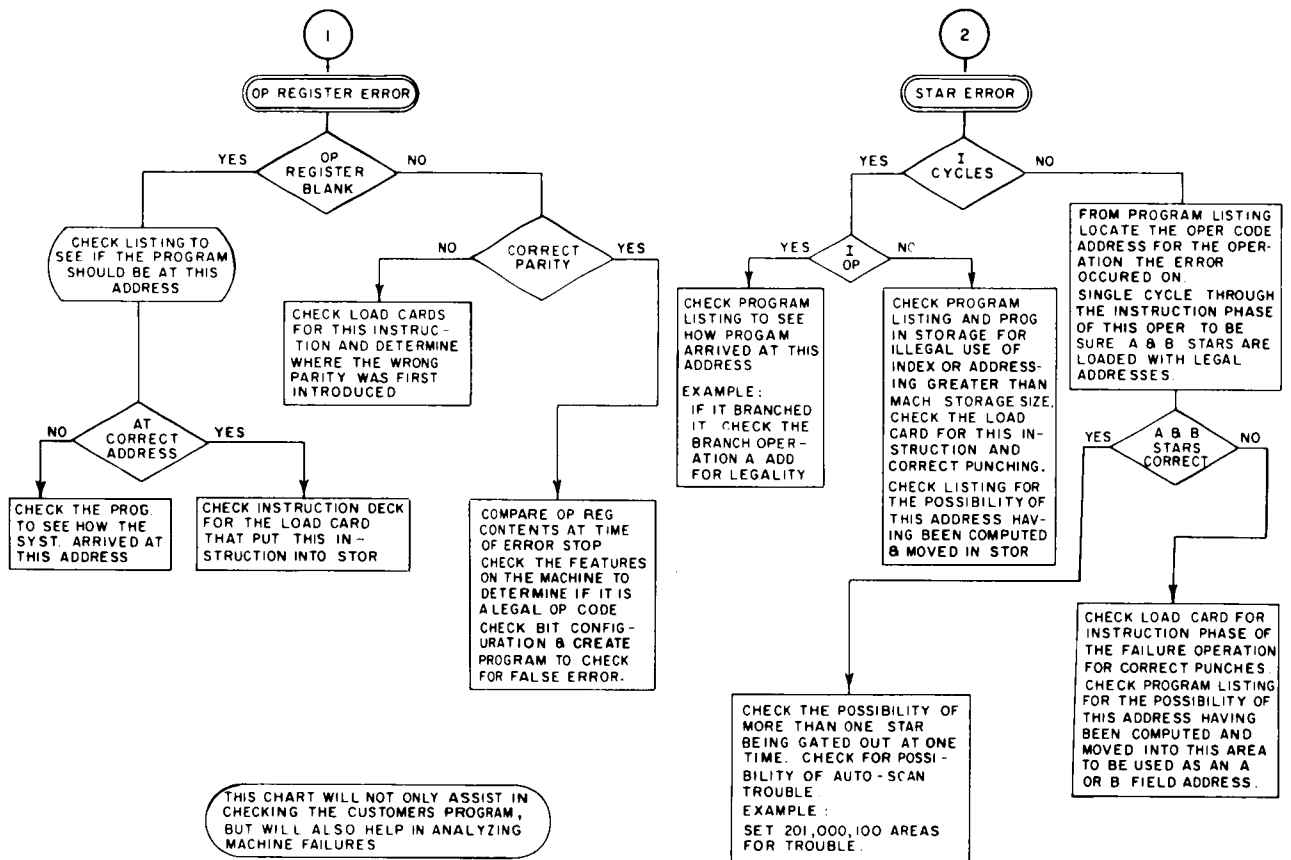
1

OP REGISTER ERROR

YES

OP REGISTER BLANK

NO

CHECK LISTING TO SEE IF THE PROGRAM SHOULD BE AT THIS ADDRESS

NO

CORRECT PARITY

YES

CHECK LOAD CARDS FOR THIS INSTRUCTION AND DETERMINE WHERE THE WRONG PARITY WAS FIRST INTRODUCED

NO

AT CORRECT ADDRESS

YES

CHECK THE PROG. TO SEE HOW THE SYST. ARRIVED AT THIS ADDRESS

CHECK INSTRUCTION DECK FOR THE LOAD CARD THAT PUT THIS INSTRUCTION INTO STOR

COMPARE OP REG CONTENTS AT TIME OF ERROR STOP
CHECK THE FEATURES ON THE MACHINE TO DETERMINE IF IT IS A LEGAL OP CODE
CHECK BIT CONFIGURATION & CREATE PROGRAM TO CHECK FOR FALSE ERROR.

THIS CHART WILL NOT ONLY ASSIST IN CHECKING THE CUSTOMERS PROGRAM, BUT WILL ALSO HELP IN ANALYZING MACHINE FAILURES

2

STAR ERROR

YES

I CYCLES

NO

YES

I OP

NO

CHECK PROGRAM LISTING TO SEE HOW PROGAM ARRIVED AT THIS ADDRESS
EXAMPLE:
IF IT BRANCHED IT CHECK THE BRANCH OPERATION A ADD FOR LEGALITY

CHECK PROGRAM LISTING AND PROG IN STORAGE FOR ILLEGAL USE OF INDEX OR ADDRESSING GREATER THAN MACH. STORAGE SIZE. CHECK THE LOAD CARD FOR THIS INSTRUCTION AND CORRECT PUNCHING.
CHECK LISTING FOR THE POSSIBILITY OF THIS ADDRESS HAVING BEEN COMPUTED & MOVED IN STOR

FROM PROGRAM LISTING LOCATE THE OPER CODE ADDRESS FOR THE OPERATION THE ERROR OCCURED ON.
SINGLE CYCLE THROUGH THE INSTRUCTION PHASE OF THIS OPER TO BE SURE A & B STARS ARE LOADED WITH LEGAL ADDRESSES.

YES

A & B STARS CORRECT

NO

CHECK THE POSSIBILITY OF MORE THAN ONE STAR BEING GATED OUT AT ONE TIME. CHECK FOR POSSIBILITY OF AUTO-SCAN TROUBLE.
EXAMPLE:
SET 201,000,100 AREAS FOR TROUBLE.

CHECK LOAD CARD FOR INSTRUCTION PHASE OF THE FAILURE OPERATION FOR CORRECT PUNCHES.
CHECK PROGRAM LISTING FOR THE POSSIBILITY OF THIS ADDRESS HAVING BEEN COMPUTED AND MOVED INTO THIS AREA TO BE USED AS AN A OR B FIELD ADDRESS.